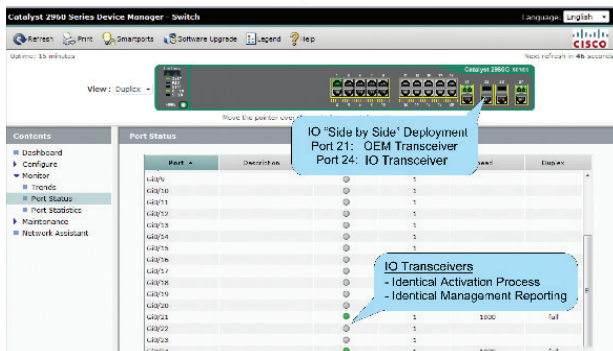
Catalyst 2960 Series Device Manager - Switch

Language English

Refresh Print Smartports Software Upgrade Legend Help

CISCO

Uptime: 15 minutes

Next refresh in 46 seconds

View: Duplex

Catalyst 2960G series

Move the pointer over

Contents

Dashboard
Configure
Monitor
Trends
Port Status
Port Statistics
Maintenance
Network Assistant

Port Status

IO "Side by Side" Deployment
Port 21: OEM Transceiver
Port 24: IO Transceiver

| Port ▲ | Description | | | Speed | Duplex |
|---|---|---|---|---|---|
| Gi0/9 | | | 1 | | |
| Gi0/10 | | | 1 | | |
| Gi0/11 | | | 1 | | |
| Gi0/12 | | | 1 | | |
| Gi0/13 | | | 1 | | |
| Gi0/14 | | | 1 | | |
| Gi0/15 | | | 1 | | |
| Gi0/16 | | | 1 | | |
| Gi0/17 | | | 1 | | |
| Gi0/18 | | | 1 | | |
| Gi0/19 | | | 1 | | |
| Gi0/20 | | | 1 | | |
| Gi0/21 | | | 1 | 1000 | full |
| Gi0/22 | | | 1 | | |
| Gi0/23 | | | 1 | | |
| Gi0/24 | | | 1 | 1000 | full |

IO Transceivers
- Identical Activation Process
- Identical Management Reporting